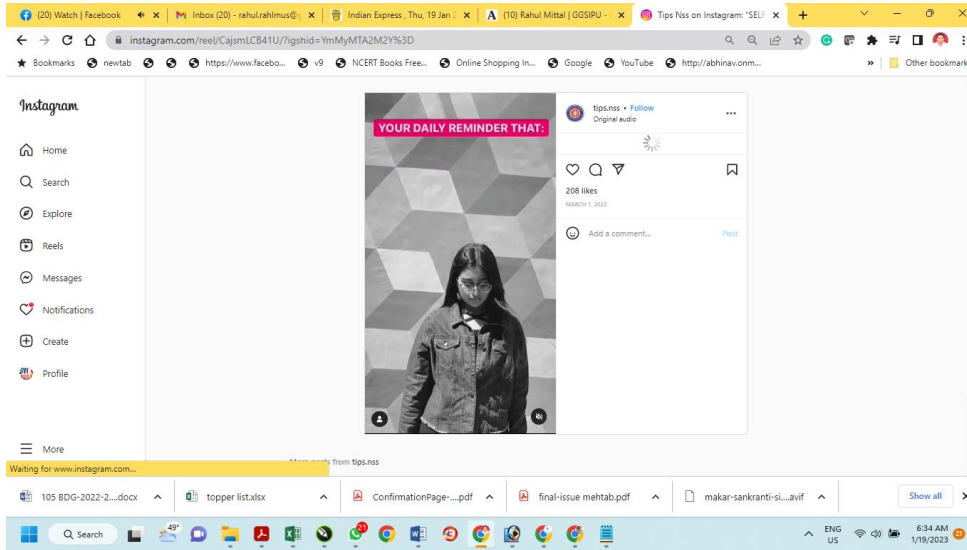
(20) Watch | Facebook × | Inbox (20) - rahul.rahlmus@ × | Indian Express , Thu, 19 Jan × | (10) Rahul Mittal | GGSIPU - × | Tips Nss on Instagram: "SELF × | +

instagram.com/reel/CajsmLCB41U/?igshid=YmMyMTA2M2Y%3D

Bookmarks | newtab | https://www.facebo... | v9 | NCERT Books Free... | Online Shopping In... | Google | YouTube | http://abhinav.onm... | » | Other bookmarks

Instagram

Home

Search

Explore

Reels

Messages

Notifications

Create

Profile

More

YOUR DAILY REMINDER THAT:

tips.nss • Follow
Original audio

208 likes
MARCH 1, 2022

Add a comment...
Post

Waiting for www.instagram.com...

More posts from tips.nss

105 BDG-2022-2....docx | topper list.xlsx | ConfirmationPage-....pdf | final-issue mehtab.pdf | makar-sankranti-si....avif | Show all

Search

49°

ENG US

6:34 AM
1/19/2023